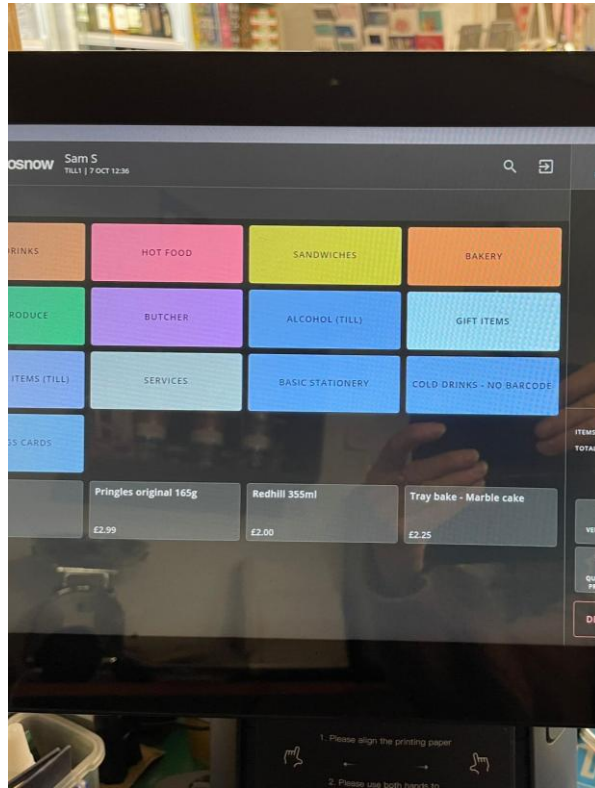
osnow Sam S
TILL1 | 7 OCT 12:30

RINKS
HOT FOOD
SANDWICHES
BAKERY
RODUCE
BUTCHER
ALCOHOL (TILL)
GIFT ITEMS
ITEMS (TILL)
SERVICES
BASIC STATIONERY
COLD DRINKS - NO BARCODE
S CARDS

ITEMS
TOTAL

Pringles original 165g
£2.99
Redhill 355ml
£2.00
Tray bake - Marble cake
£2.25

1. Please align the printing paper
2. Please use both hands to